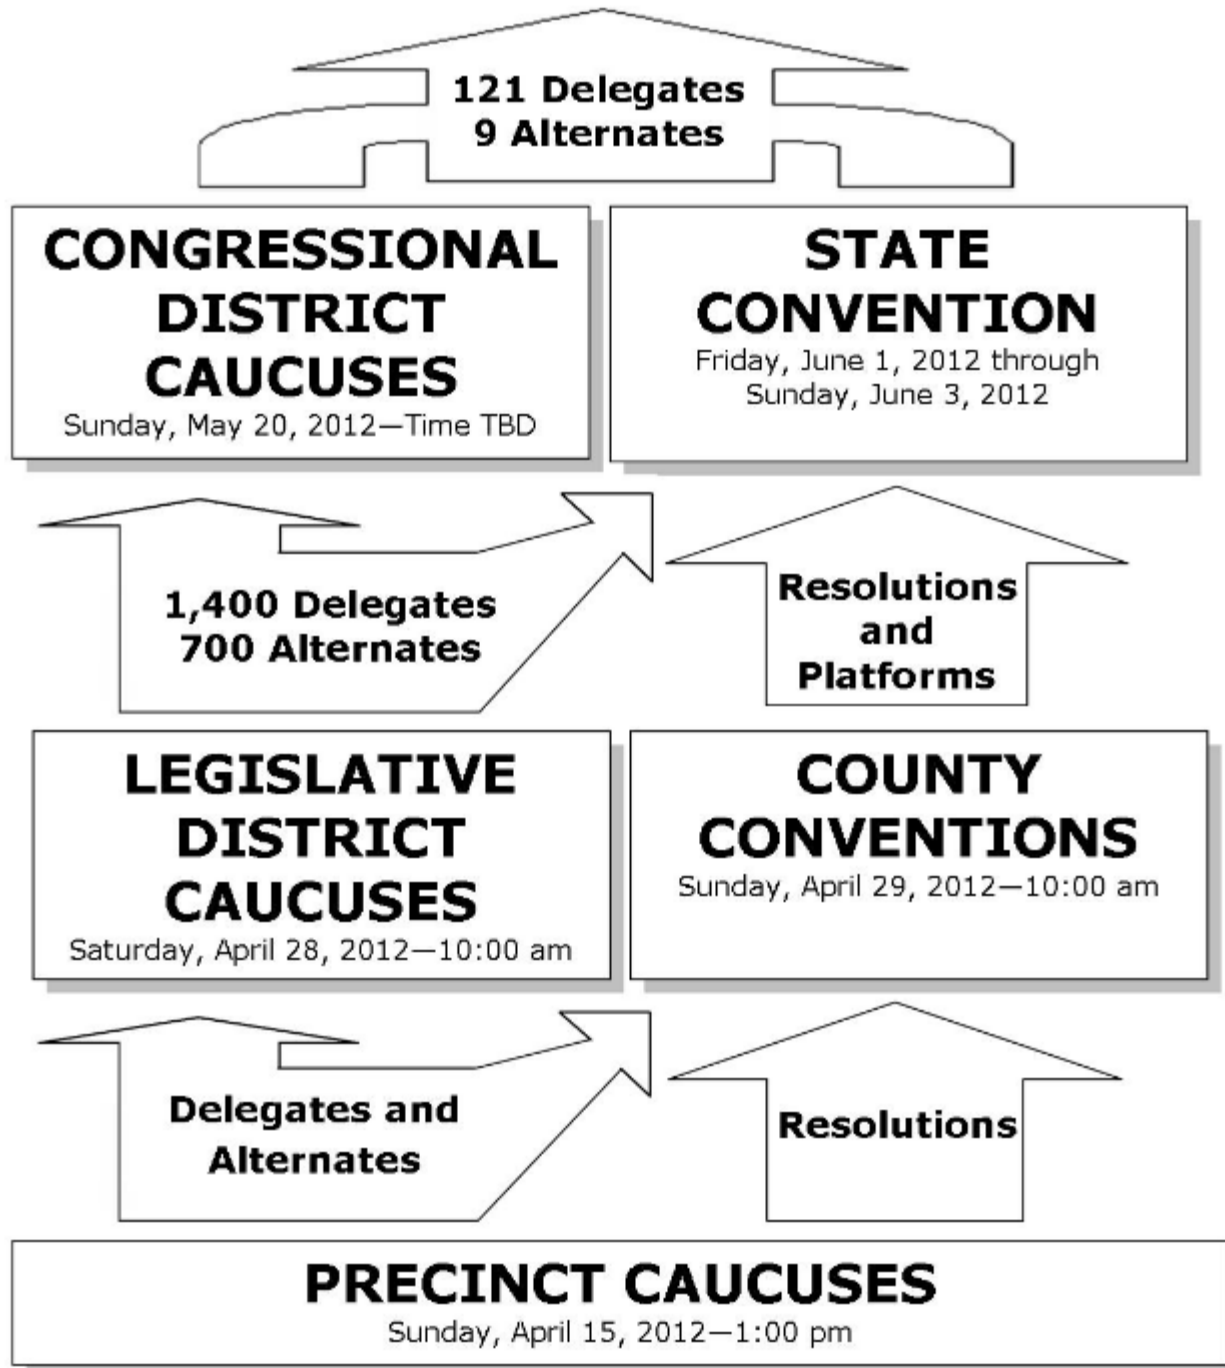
121 Delegates
9 Alternates

CONGRESSIONAL DISTRICT CAUCUSES
Sunday, May 20, 2012—Time TBD

STATE CONVENTION
Friday, June 1, 2012 through Sunday, June 3, 2012

1,400 Delegates
700 Alternates

Resolutions and Platforms

LEGISLATIVE DISTRICT CAUCUSES
Saturday, April 28, 2012—10:00 am

COUNTY CONVENTIONS
Sunday, April 29, 2012—10:00 am

Delegates and Alternates

Resolutions

PRECINCT CAUCUSES
Sunday, April 15, 2012—1:00 pm